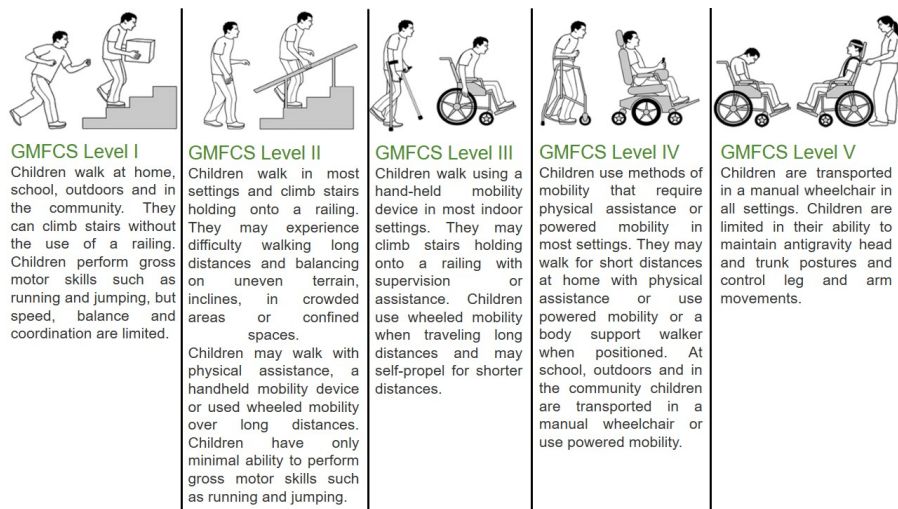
GMFCS Level I
Children walk at home, school, outdoors and in the community. They can climb stairs without the use of a railing. Children perform gross motor skills such as running and jumping, but speed, balance and coordination are limited.

GMFCS Level II
Children walk in most settings and climb stairs holding onto a railing. They may experience difficulty walking long distances and balancing on uneven terrain, inclines, in crowded areas or confined spaces.
Children may walk with physical assistance, a handheld mobility device or used wheeled mobility over long distances. Children have only minimal ability to perform gross motor skills such as running and jumping.

GMFCS Level III
Children walk using a hand-held mobility device in most indoor settings. They may climb stairs holding onto a railing with supervision or assistance. Children use wheeled mobility when traveling long distances and may self-propel for shorter distances.

GMFCS Level IV
Children use methods of mobility that require physical assistance or powered mobility in most settings. They may walk for short distances at home with physical assistance or use powered mobility or a body support walker when positioned. At school, outdoors and in the community children are transported in a manual wheelchair or use powered mobility.

GMFCS Level V
Children are transported in a manual wheelchair in all settings. Children are limited in their ability to maintain antigravity head and trunk postures and control leg and arm movements.